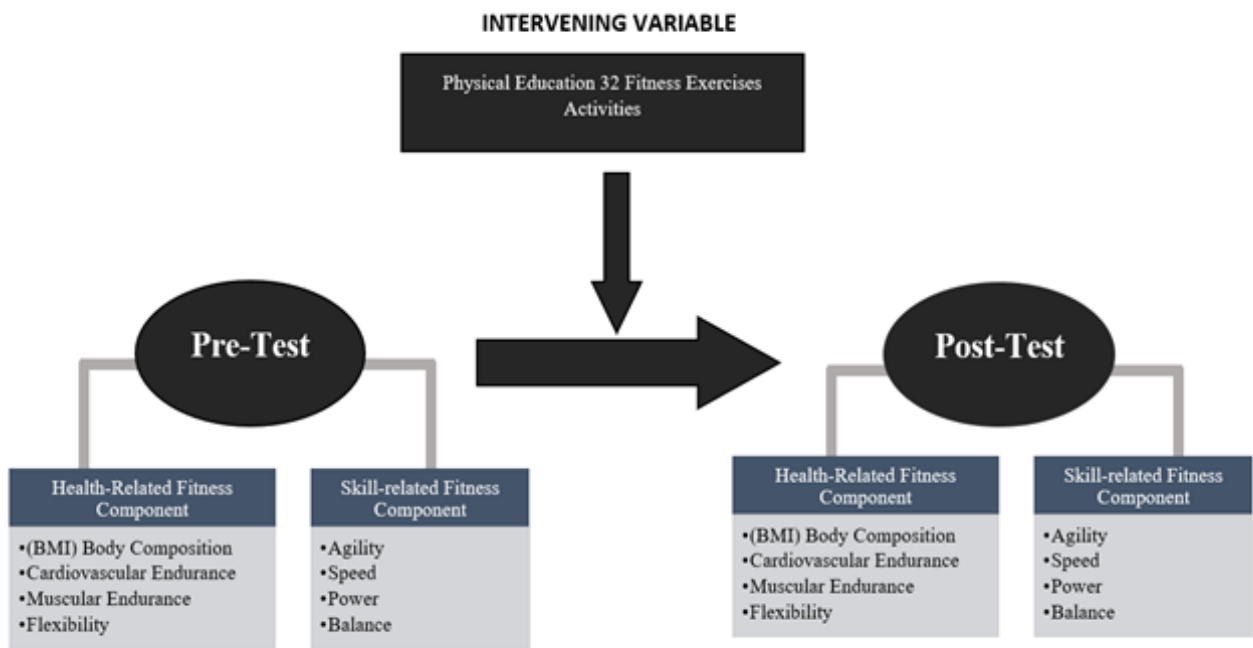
INTERVENING VARIABLE

Physical Education 32 Fitness Exercises Activities

Pre-Test

Health-Related Fitness Component

•(BMI) Body Composition
•Cardiovascular Endurance
•Muscular Endurance
•Flexibility

Skill-related Fitness Component

•Agility
•Speed
•Power
•Balance

Post-Test

Health-Related Fitness Component

•(BMI) Body Composition
•Cardiovascular Endurance
•Muscular Endurance
•Flexibility

Skill-related Fitness Component

•Agility
•Speed
•Power
•Balance